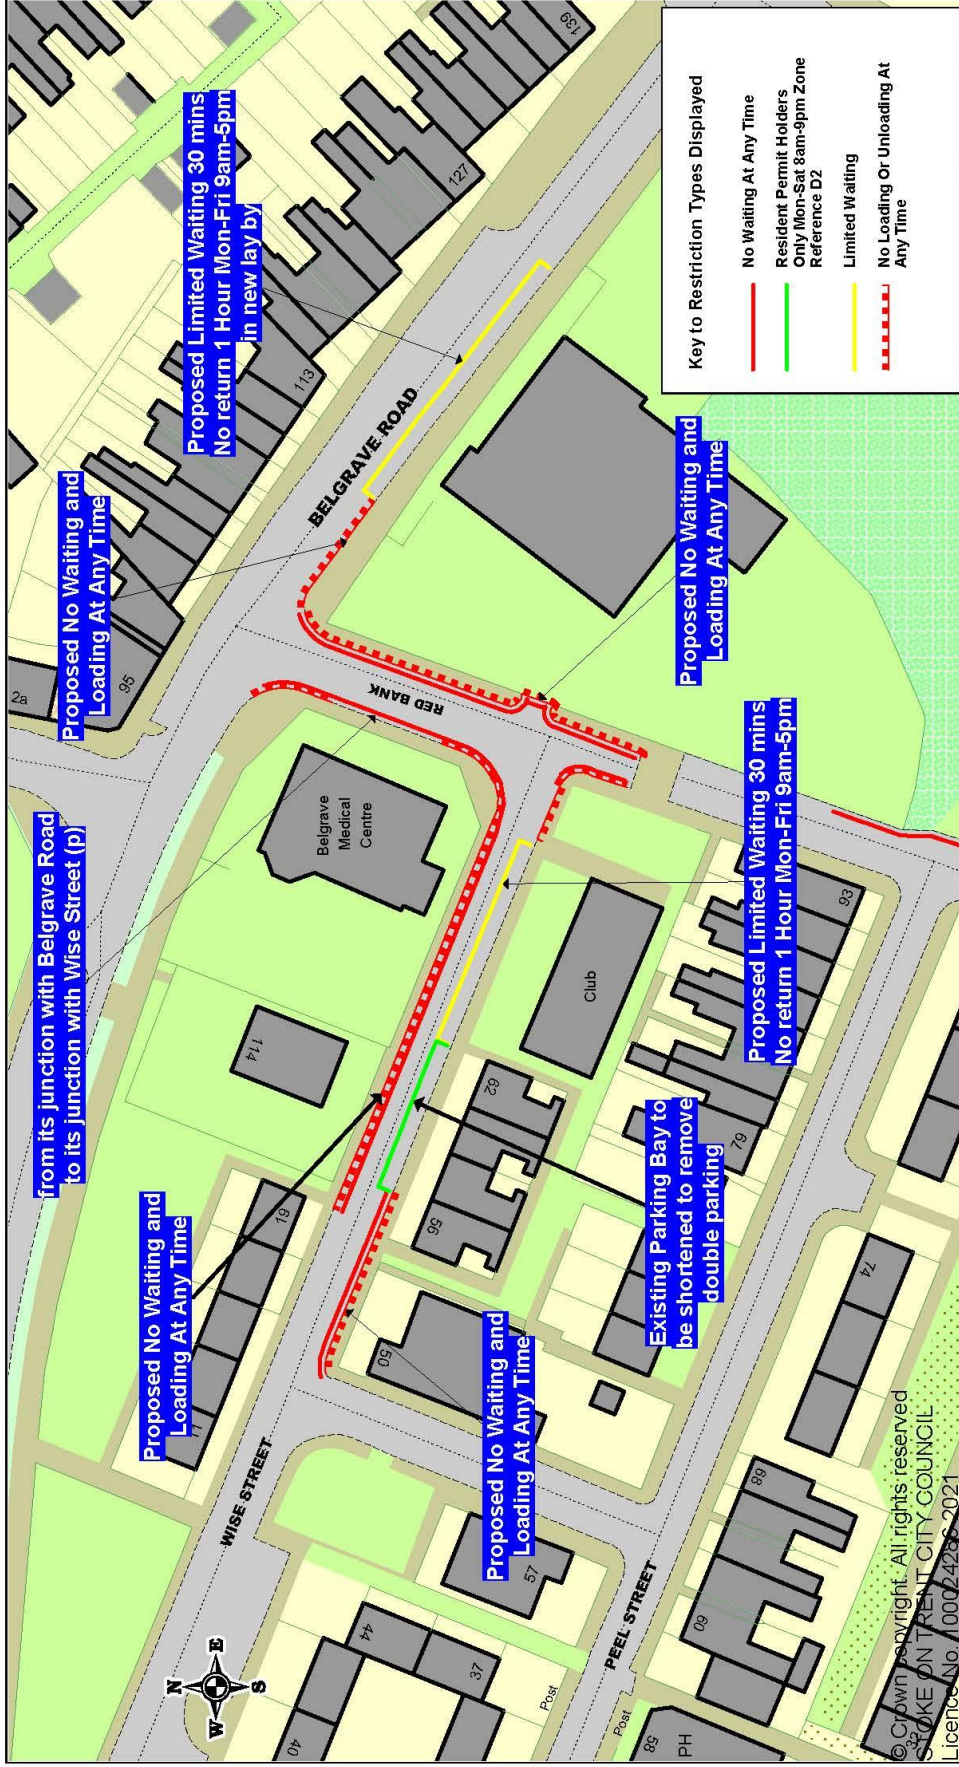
Key to Restriction Types Displayed

No Waiting At Any Time

Resident Permit Holders Only Mon-Sat 8am-9pm Zone Reference D2

Limited Waiting

No Loading Or Unloading At Any Time

Proposed Limited Waiting 30 mins No return 1 Hour Mon-Fri 9am-5pm in new lay by

Proposed No Waiting and Loading At Any Time

BELGRAVE ROAD

Proposed No Waiting and Loading At Any Time

from its junction with Belgrave Road to its junction with Wise Street (p)

RED BANK

Belgrave Medical Centre

Proposed Limited Waiting 30 mins No return 1 Hour Mon-Fri 9am-5pm

Club

Proposed No Waiting and Loading At Any Time

Existing Parking Bay to be shortened to remove double parking

Proposed No Waiting and Loading At Any Time

WISE STREET

PEEL STREET

139 127 113 95 2a 114 93 62 79 56 19 50 74 11 66 57 44 37 60 40 58 PH Post Post

N E S W

© Crown copyright. All rights reserved STOKE ON TRENT CITY COUNCIL Licence No. 1000242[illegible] 2021